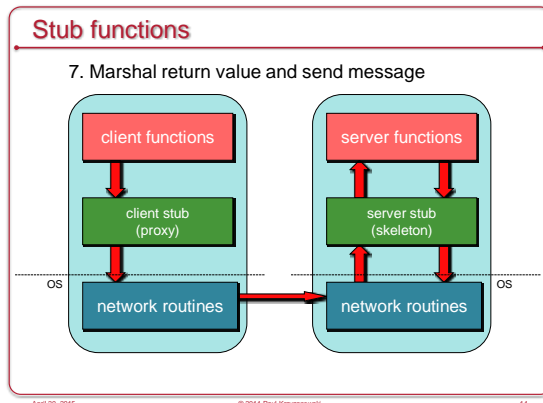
Stub functions

7. Marshal return value and send message

client functions

client stub
(proxy)

OS

network routines

server functions

server stub
(skeleton)

network routines

OS

April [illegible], 2015 © 2014 Paul Krzyzanowski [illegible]